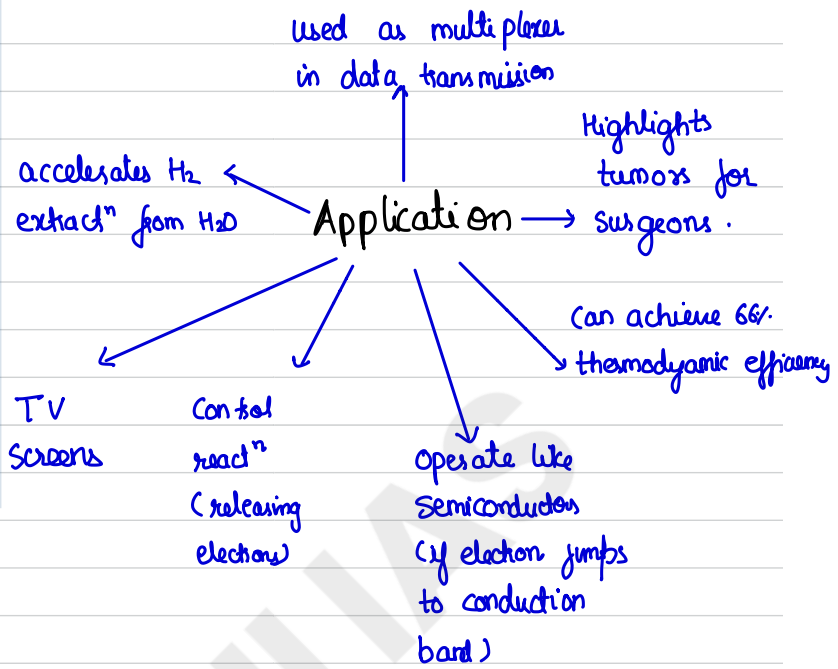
used as multiplexer in data transmission

accelerates $H_2$ extractⁿ from $H_2O$

Application

Highlights tumors for surgeons.

Can achieve 66% thermodyamic efficiency

TV screens

Control reactⁿ (releasing electrons)

Operate like semiconductors (if electron jumps to conduction band)